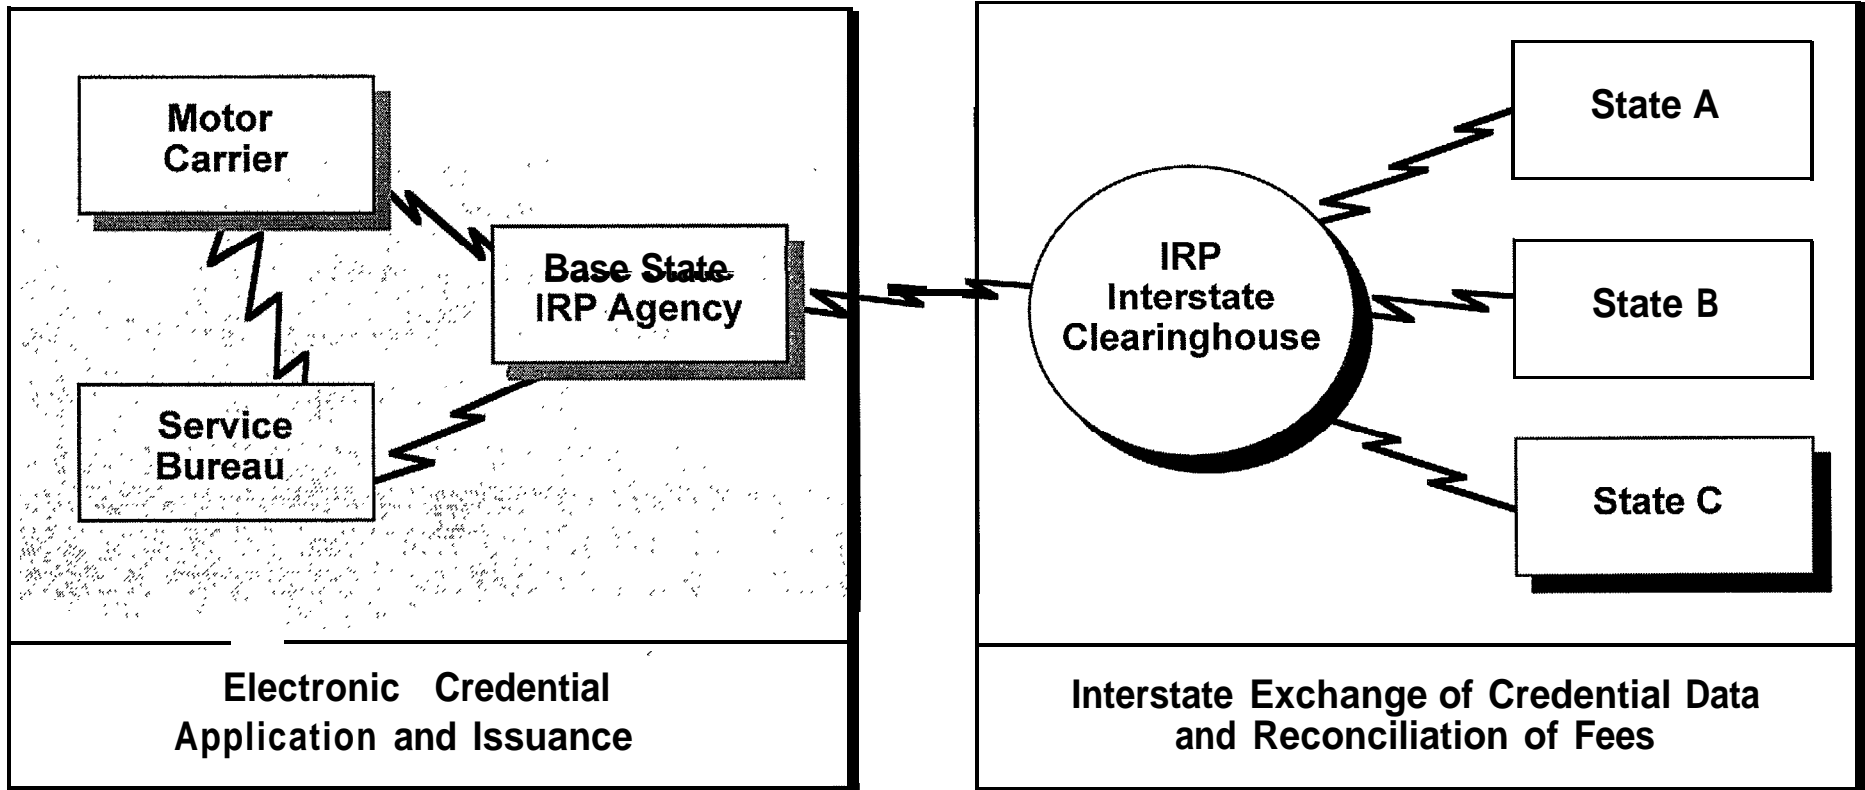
Motor Carrier

Base State IRP Agency

Service Bureau

Electronic Credential Application and Issuance

IRP Interstate Clearinghouse

State A

State B

State C

Interstate Exchange of Credential Data and Reconciliation of Fees